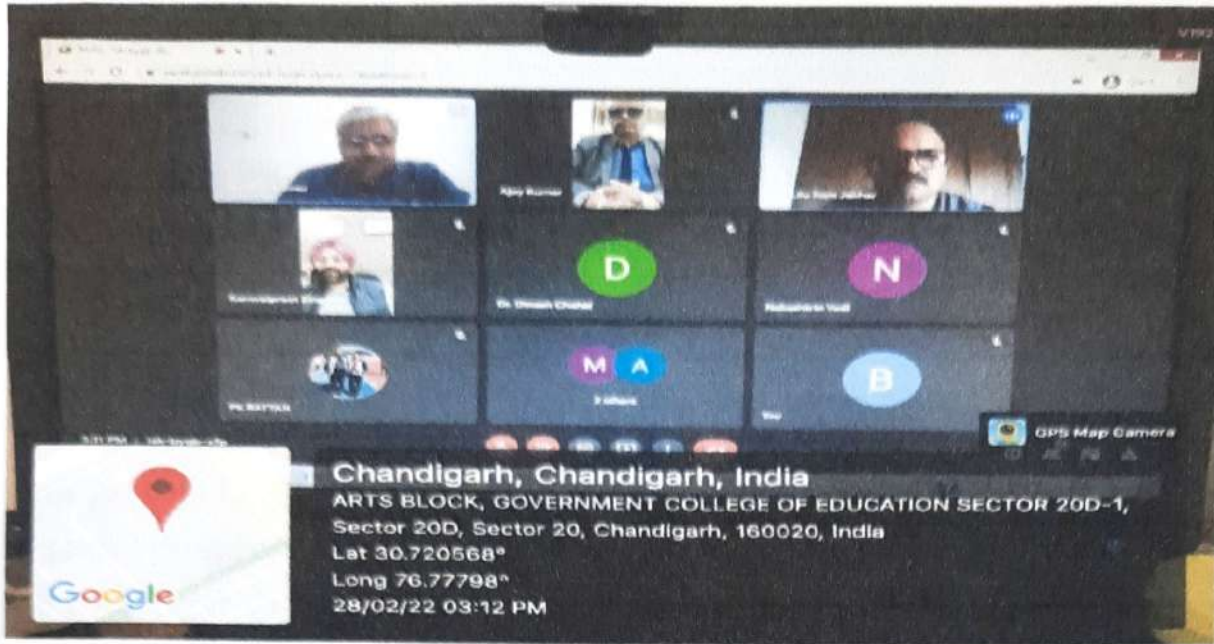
Ajay Kumar

D

Dr. Dinesh Chahal

N

M A

B

You

GPS Map Camera

Google

Chandigarh, Chandigarh, India
ARTS BLOCK, GOVERNMENT COLLEGE OF EDUCATION SECTOR 20D-1, Sector 20D, Sector 20, Chandigarh, 160020, India
Lat 30.720568°
Long 76.77798°
28/02/22 03:12 PM